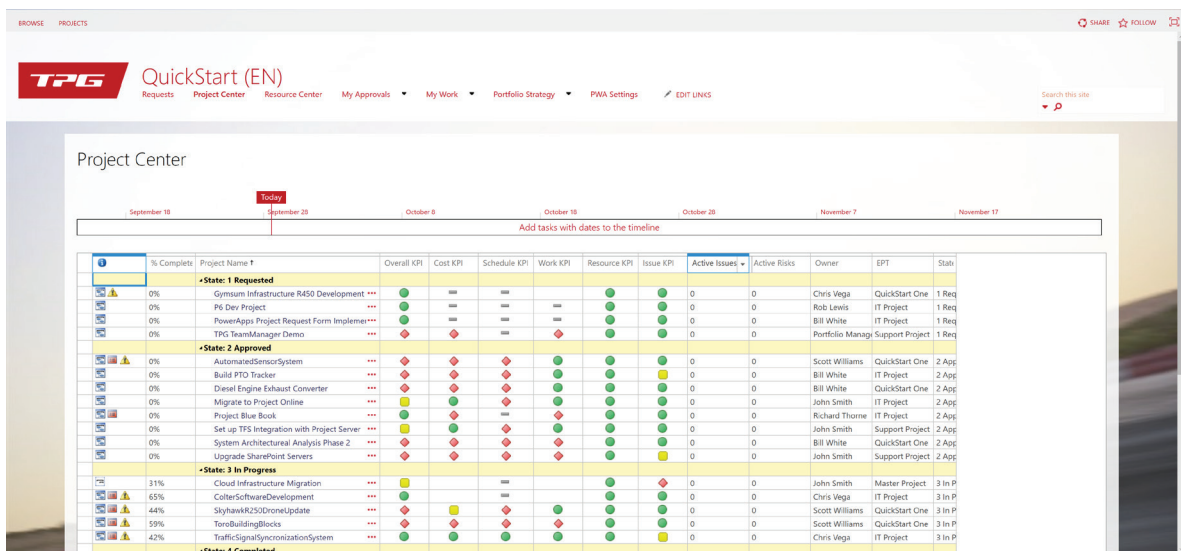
BROWSE PROJECTS

SHARE FOLLOW

TPG

QuickStart (EN)

Requests Project Center Resource Center My Approvals My Work Portfolio Strategy PWA Settings EDIT LINKS

Search this site

Project Center

Today

September 18 September 28 October 8 October 18 October 28 November 7 November 17

Add tasks with dates to the timeline

| | % Complete | Project Name ↑ | | Overall KPI | Cost KPI | Schedule KPI | Work KPI | Resource KPI | Issue KPI | Active Issues | Active Risks | Owner | EPT | State |
|---|---|---|---|---|---|---|---|---|---|---|---|---|---|---|
| | | State: 1 Requested | | | | | | | | | | | | |
| | 0% | Gymsum Infrastructure R450 Development | ••• | | | | | | | 0 | 0 | Chris Vega | QuickStart One | 1 Req |
| | 0% | P6 Dev Project | ••• | | | | | | | 0 | 0 | Rob Lewis | IT Project | 1 Req |
| | 0% | PowerApps Project Request Form Implemer | ••• | | | | | | | 0 | 0 | Bill White | IT Project | 1 Req |
| | 0% | TPG TeamManager Demo | ••• | | | | | | | 0 | 0 | Portfolio Managi | Support Project | 1 Req |
| | | State: 2 Approved | | | | | | | | | | | | |
| | 0% | AutomatedSensorSystem | ••• | | | | | | | 0 | 0 | Scott Williams | QuickStart One | 2 App |
| | 0% | Build PTO Tracker | ••• | | | | | | | 0 | 0 | Bill White | IT Project | 2 App |
| | 0% | Diesel Engine Exhaust Converter | ••• | | | | | | | 0 | 0 | Bill White | QuickStart One | 2 App |
| | 0% | Migrate to Project Online | ••• | | | | | | | 0 | 0 | John Smith | IT Project | 2 App |
| | 0% | Project Blue Book | ••• | | | | | | | 0 | 0 | Richard Thorne | IT Project | 2 App |
| | 0% | Set up TFS Integration with Project Server | ••• | | | | | | | 0 | 0 | John Smith | Support Project | 2 App |
| | 0% | System Architectureal Analysis Phase 2 | ••• | | | | | | | 0 | 0 | Bill White | QuickStart One | 2 App |
| | 0% | Upgrade SharePoint Servers | ••• | | | | | | | 0 | 0 | John Smith | Support Project | 2 App |
| | | State: 3 In Progress | | | | | | | | | | | | |
| | 31% | Cloud Infrastructure Migration | ••• | | | | | | | 0 | 0 | John Smith | Master Project | 3 In P |
| | 65% | ColterSoftwareDevelopment | ••• | | | | | | | 0 | 0 | Chris Vega | IT Project | 3 In P |
| | 44% | SkyhawkR250DroneUpdate | ••• | | | | | | | 0 | 0 | Scott Williams | QuickStart One | 3 In P |
| | 59% | ToroBuildingBlocks | ••• | | | | | | | 0 | 0 | Scott Williams | QuickStart One | 3 In P |
| | 42% | TrafficSignalSyncronizationSystem | ••• | | | | | | | 0 | 0 | Chris Vega | IT Project | 3 In P |
| | | State: 4 Completed | | | | | | | | | | | | |